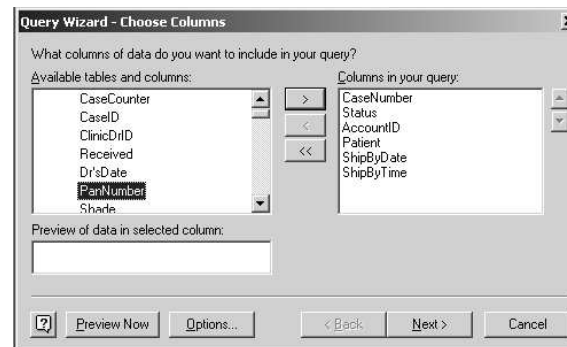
Query Wizard - Choose Columns

What columns of data do you want to include in your query?

Available tables and columns:

CaseCounter
CaseID
ClinicDrID
Received
Dr'sDate
PanNumber
Shade

>
<
<<

Columns in your query:

CaseNumber
Status
AccountID
Patient
ShipByDate
ShipByTime

Preview of data in selected column:

?
Preview Now
Options...
< Back
Next >
Cancel